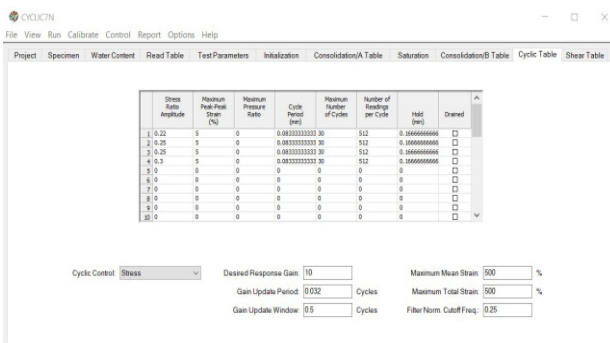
CYCLIC7N

File View Run Calibrate Control Report Options Help

Project | Specimen | Water Content | Read Table | Test Parameters | Initialization | Consolidation/A Table | Saturation | Consolidation/B Table | Cyclic Table | Shear Table

| | Stress Ratio Amplitude | Maximum Peak-Peak Strain (%) | Maximum Pressure Ratio | Cycle Period (min) | Maximum Number of Cycles | Number of Readings per Cycle | Hold (min) | Drained |
|---|---|---|---|---|---|---|---|---|
| 1 | 0.22 | 5 | 0 | 0.0833333333 | 30 | 512 | 0.166666666 | ☐ |
| 2 | 0.25 | 5 | 0 | 0.0833333333 | 30 | 512 | 0.166666666 | ☐ |
| 3 | 0.25 | 5 | 0 | 0.0833333333 | 30 | 512 | 0.166666666 | ☐ |
| 4 | 0.3 | 5 | 0 | 0.0833333333 | 30 | 512 | 0.166666666 | ☐ |
| 5 | 0 | 0 | 0 | 0 | 0 | 0 | 0 | ☐ |
| 6 | 0 | 0 | 0 | 0 | 0 | 0 | 0 | ☐ |
| 7 | 0 | 0 | 0 | 0 | 0 | 0 | 0 | ☐ |
| 8 | 0 | 0 | 0 | 0 | 0 | 0 | 0 | ☐ |
| 9 | 0 | 0 | 0 | 0 | 0 | 0 | 0 | ☐ |
| 10 | 0 | 0 | 0 | 0 | 0 | 0 | 0 | ☐ |

Cyclic Control: Stress

Desired Response Gain: 10

Gain Update Period: 0.032 Cycles

Gain Update Window: 0.5 Cycles

Maximum Mean Strain: 500 %

Maximum Total Strain: 500 %

Filter Norm. Cutoff Freq.: 0.25